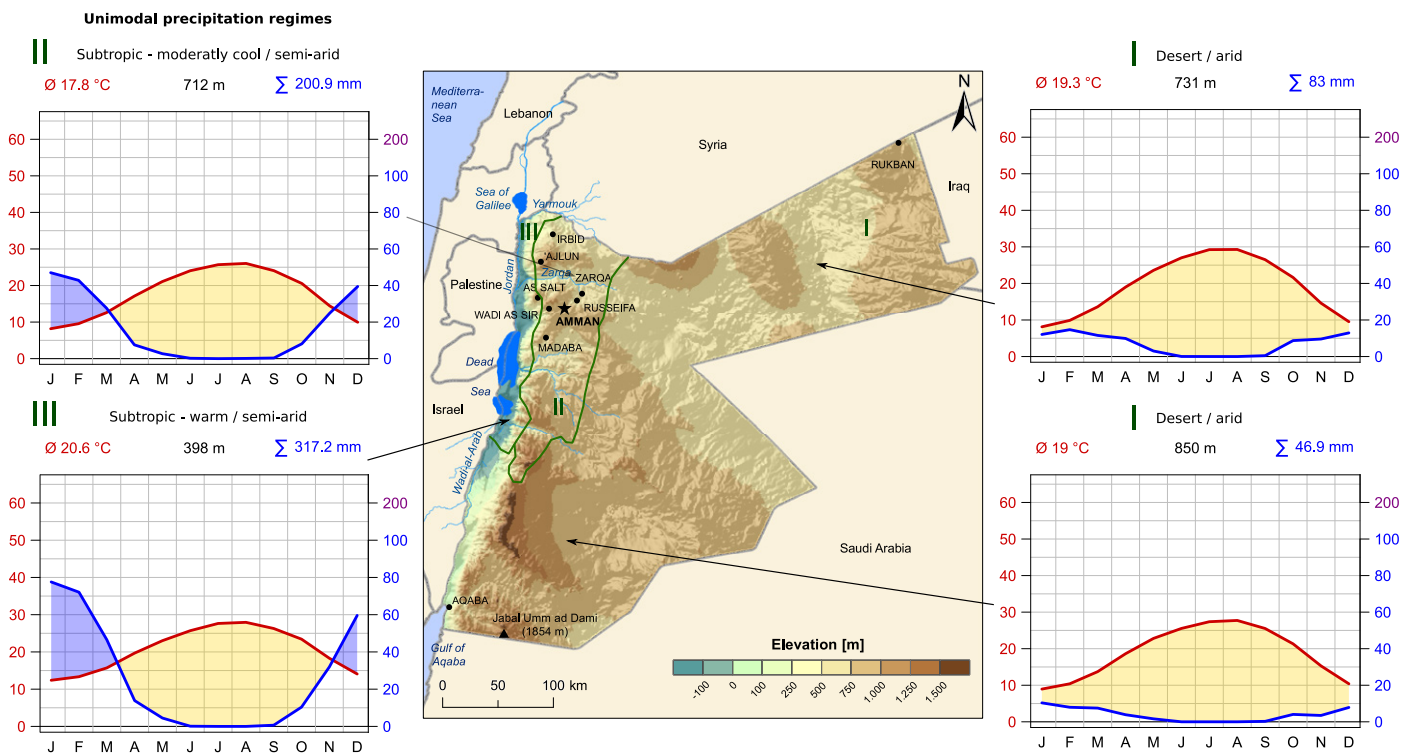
Unimodal precipitation regimes

II Subtropic - moderatly cool / semi-arid
Ø 17.8 °C 712 m ∑ 200.9 mm

60 50 40 30 20 10 0
200 100 80 60 40 20 0
J F M A M J J A S O N D

III Subtropic - warm / semi-arid
Ø 20.6 °C 398 m ∑ 317.2 mm

60 50 40 30 20 10 0
200 100 80 60 40 20 0
J F M A M J J A S O N D

Mediterranean Sea
Lebanon
Syria
N
RUKBAN
Iraq
Sea of Galilee
Yarmouk
III
IRBID
AJLUN
I
Zarqa
ZARQA
Palestine
Jordan
AS SALT
RUSSEIFA
WADI AS SIR
AMMAN
MADABA
Dead Sea
Israel
II
Wadi al-Arab
Saudi Arabia
AQABA
Jabal Umm ad Dami (1854 m)
Gulf of Aqaba
Elevation [m]
-100 0 100 250 500 750 1.000 1.250 1.500
0 50 100 km

I Desert / arid
Ø 19.3 °C 731 m ∑ 83 mm

60 50 40 30 20 10 0
200 100 80 60 40 20 0
J F M A M J J A S O N D

I Desert / arid
Ø 19 °C 850 m ∑ 46.9 mm

60 50 40 30 20 10 0
200 100 80 60 40 20 0
J F M A M J J A S O N D